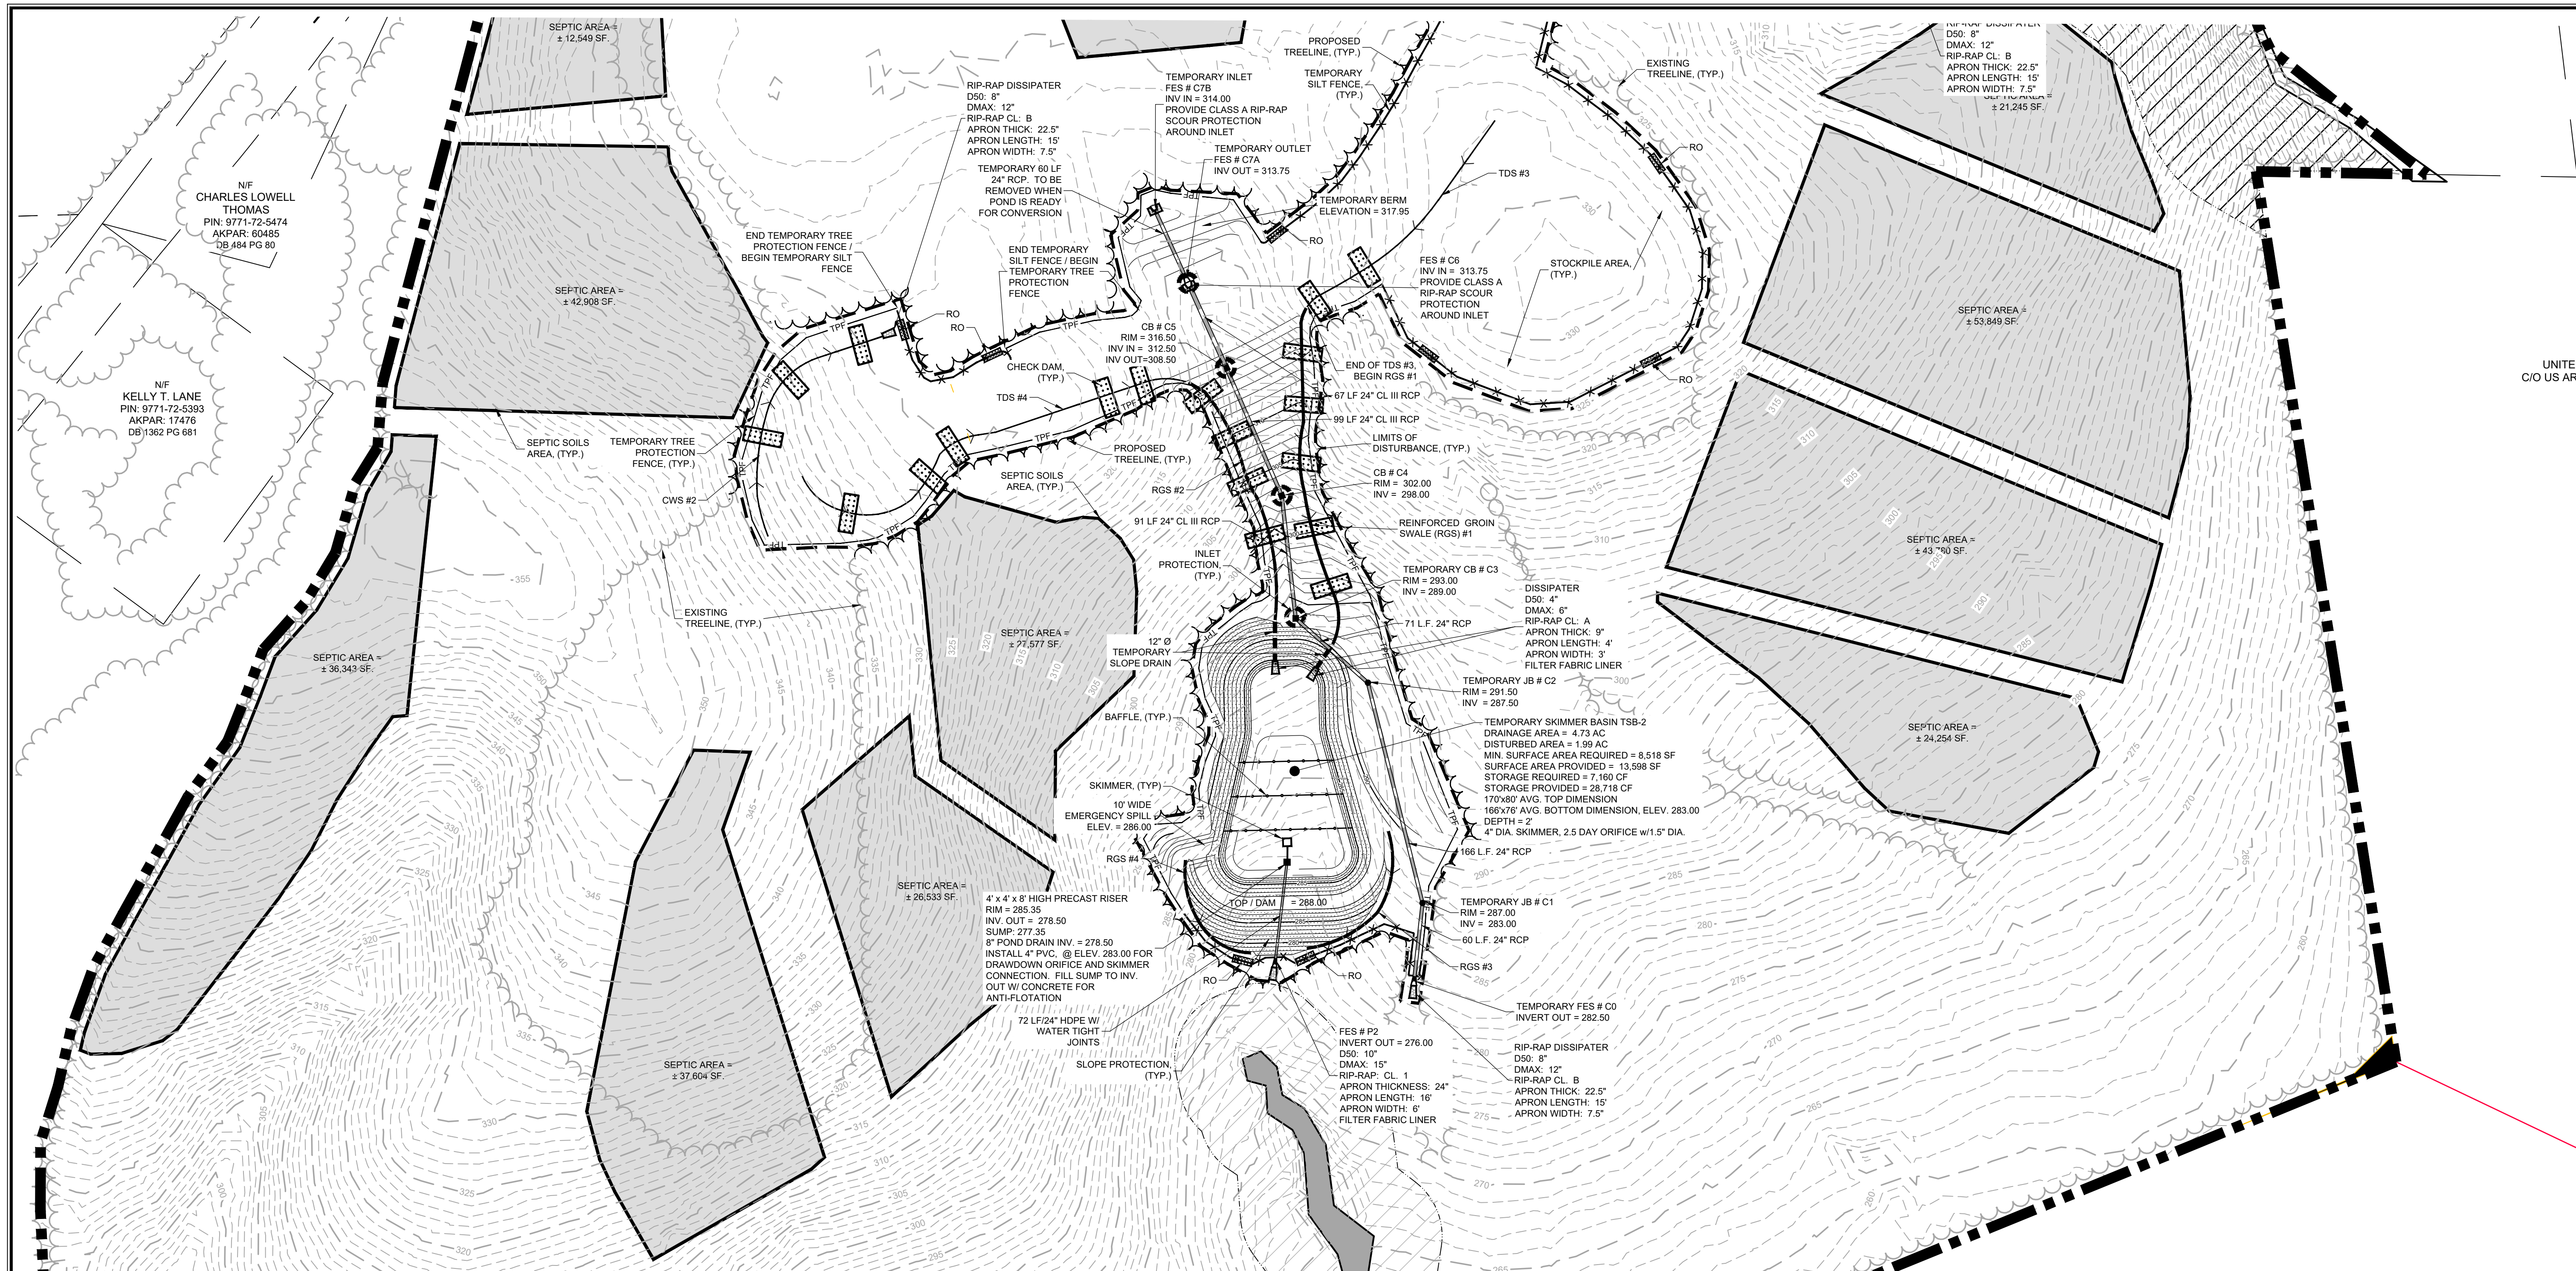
SEPTIC AREA =
± 12,549 SF.

RIP-RAP DISSIPATER
D50: 8"
DMAX: 12"
RIP-RAP CL: B
APRON THICK: 22.5"
APRON LENGTH: 15'
APRON WIDTH: 7.5"

TEMPORARY INLET
FES # C7B
INV IN = 314.00
PROVIDE CLASS A RIP-RAP
SCOUR PROTECTION
AROUND INLET

PROPOSED
TREELINE, (TYP.)

TEMPORARY
SILT FENCE,
(TYP.)

EXISTING
TREELINE, (TYP.)

RIP-RAP DISSIPATER
D50: 8"
DMAX: 12"
RIP-RAP CL: B
APRON THICK: 22.5"
APRON LENGTH: 15'
APRON WIDTH: 7.5"
SEPTIC AREA =
± 21,245 SF.

TEMPORARY OUTLET
FES # C7A
INV OUT = 313.75

TEMPORARY 60 LF
24" RCP. TO BE
REMOVED WHEN
POND IS READY
FOR CONVERSION

TDS #3

RO

TEMPORARY BERM
ELEVATION = 317.95

RO

N/F
CHARLES LOWELL
THOMAS
PIN: 9771-72-5474
AKPAR: 60485
DB 484 PG 80

END TEMPORARY TREE
PROTECTION FENCE /
BEGIN TEMPORARY SILT
FENCE

END TEMPORARY
SILT FENCE / BEGIN
TEMPORARY TREE
PROTECTION
FENCE

FES # C6
INV IN = 313.75
PROVIDE CLASS A
RIP-RAP SCOUR
PROTECTION
AROUND INLET

STOCKPILE AREA,
(TYP.)

SEPTIC AREA =
± 42,908 SF.

SEPTIC AREA =
± 53,849 SF.

RO
RO

CB # C5
RIM = 316.50
INV IN = 312.50
INV OUT=308.50

UNITE
C/O US AR

N/F
KELLY T. LANE
PIN: 9771-72-5393
AKPAR: 17476
DB 1362 PG 681

CHECK DAM,
(TYP.)

END OF TDS #3,
BEGIN RGS #1

RO

TDS #4

67 LF 24" CL III RCP

99 LF 24" CL III RCP

SEPTIC SOILS
AREA, (TYP.)

TEMPORARY TREE
PROTECTION
FENCE, (TYP.)

PROPOSED
TREELINE, (TYP.)

LIMITS OF
DISTURBANCE, (TYP.)

SEPTIC SOILS
AREA, (TYP.)

CB # C4
RIM = 302.00
INV = 298.00

CWS #2

RGS #2

91 LF 24" CL III RCP

REINFORCED GROIN
SWALE (RGS) #1

SEPTIC AREA =
± 43,760 SF.

INLET
PROTECTION,
(TYP.)

TEMPORARY CB # C3
RIM = 293.00
INV = 289.00

DISSIPATER
D50: 4"
DMAX: 6"
RIP-RAP CL: A
APRON THICK: 9"
APRON LENGTH: 4'
APRON WIDTH: 3'
FILTER FABRIC LINER

EXISTING
TREELINE, (TYP.)

71 L.F. 24" RCP

SEPTIC AREA =
± 27,577 SF.

12" Ø
TEMPORARY
SLOPE DRAIN

SEPTIC AREA =
± 36,343 SF.

TEMPORARY JB # C2
RIM = 291.50
INV = 287.50

BAFFLE, (TYP.)

TEMPORARY SKIMMER BASIN TSB-2
DRAINAGE AREA = 4.73 AC
DISTURBED AREA = 1.99 AC
MIN. SURFACE AREA REQUIRED = 8,518 SF
SURFACE AREA PROVIDED = 13,598 SF
STORAGE REQUIRED = 7,160 CF
STORAGE PROVIDED = 28,718 CF
170'x80' AVG. TOP DIMENSION
166'x76' AVG. BOTTOM DIMENSION, ELEV. 283.00
DEPTH = 2'
4" DIA. SKIMMER, 2.5 DAY ORIFICE w/1.5" DIA.

SEPTIC AREA =
± 24,254 SF.

SKIMMER, (TYP)

10' WIDE
EMERGENCY SPILL
ELEV. = 286.00

RGS #4

166 L.F. 24" RCP

SEPTIC AREA =
± 26,533 SF.

4' x 4' x 8' HIGH PRECAST RISER
RIM = 285.35
INV. OUT = 278.50
SUMP: 277.35
8" POND DRAIN INV. = 278.50
INSTALL 4" PVC, @ ELEV. 283.00 FOR
DRAWDOWN ORIFICE AND SKIMMER
CONNECTION. FILL SUMP TO INV.
OUT W/ CONCRETE FOR
ANTI-FLOTATION

TOP / DAM = 288.00

TEMPORARY JB # C1
RIM = 287.00
INV = 283.00

60 L.F. 24" RCP

RO
RO

RGS #3

TEMPORARY FES # C0
INVERT OUT = 282.50

72 LF/24" HDPE W/
WATER TIGHT
JOINTS

FES # P2
INVERT OUT = 276.00
D50: 10"
DMAX: 15"
RIP-RAP: CL. 1
APRON THICKNESS: 24"
APRON LENGTH: 16'
APRON WIDTH: 6'
FILTER FABRIC LINER

RIP-RAP DISSIPATER
D50: 8"
DMAX: 12"
RIP-RAP CL. B
APRON THICK: 22.5"
APRON LENGTH: 15'
APRON WIDTH: 7.5"

SLOPE PROTECTION,
(TYP.)

SEPTIC AREA =
± 37,604 SF.

TPF